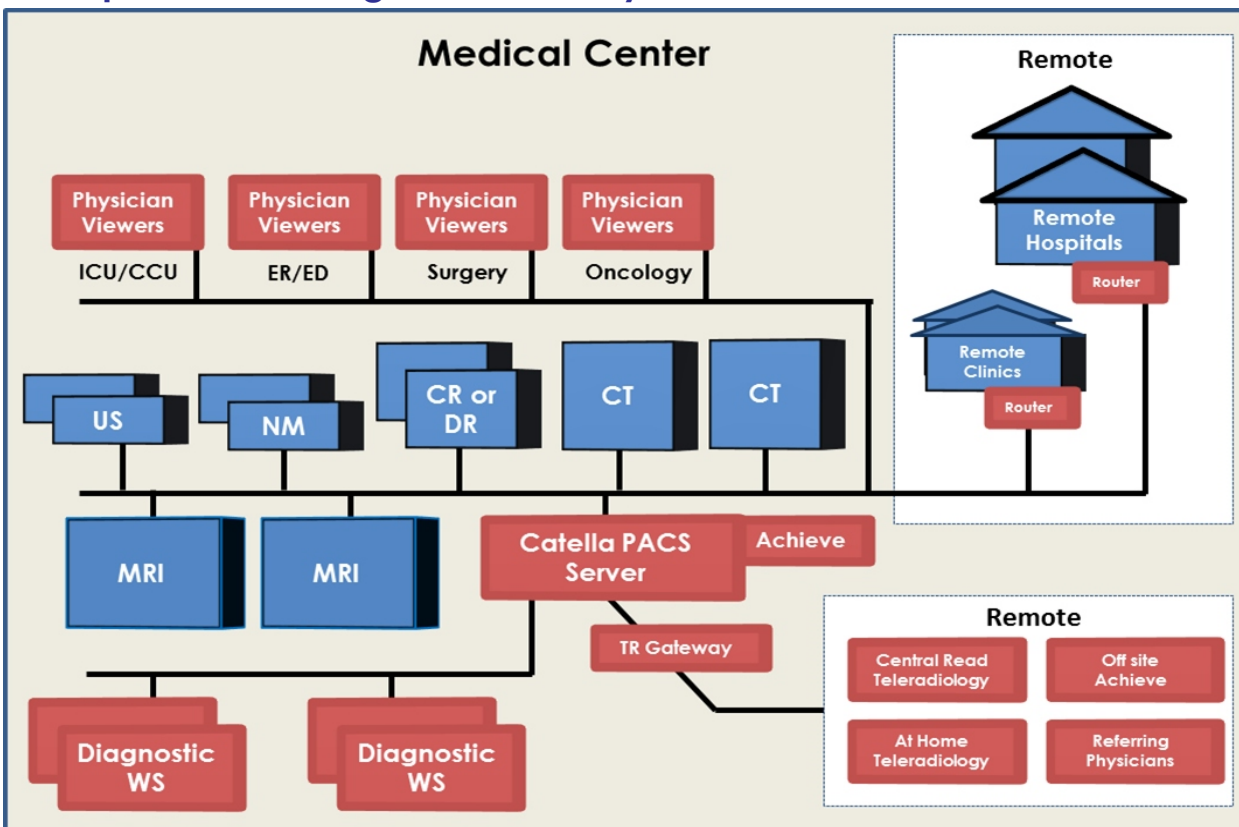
Medical Center

Remote

Remote Hospitals

Router

Remote Clinics

Router

Physician Viewers
ICU/CCU

Physician Viewers
ER/ED

Physician Viewers
Surgery

Physician Viewers
Oncology

US

NM

CR or DR

CT

CT

MRI

MRI

Catella PACS Server

Achieve

TR Gateway

Remote

Central Read Teleradiology

Off site Achieve

At Home Teleradiology

Referring Physicians

Diagnostic WS

Diagnostic WS